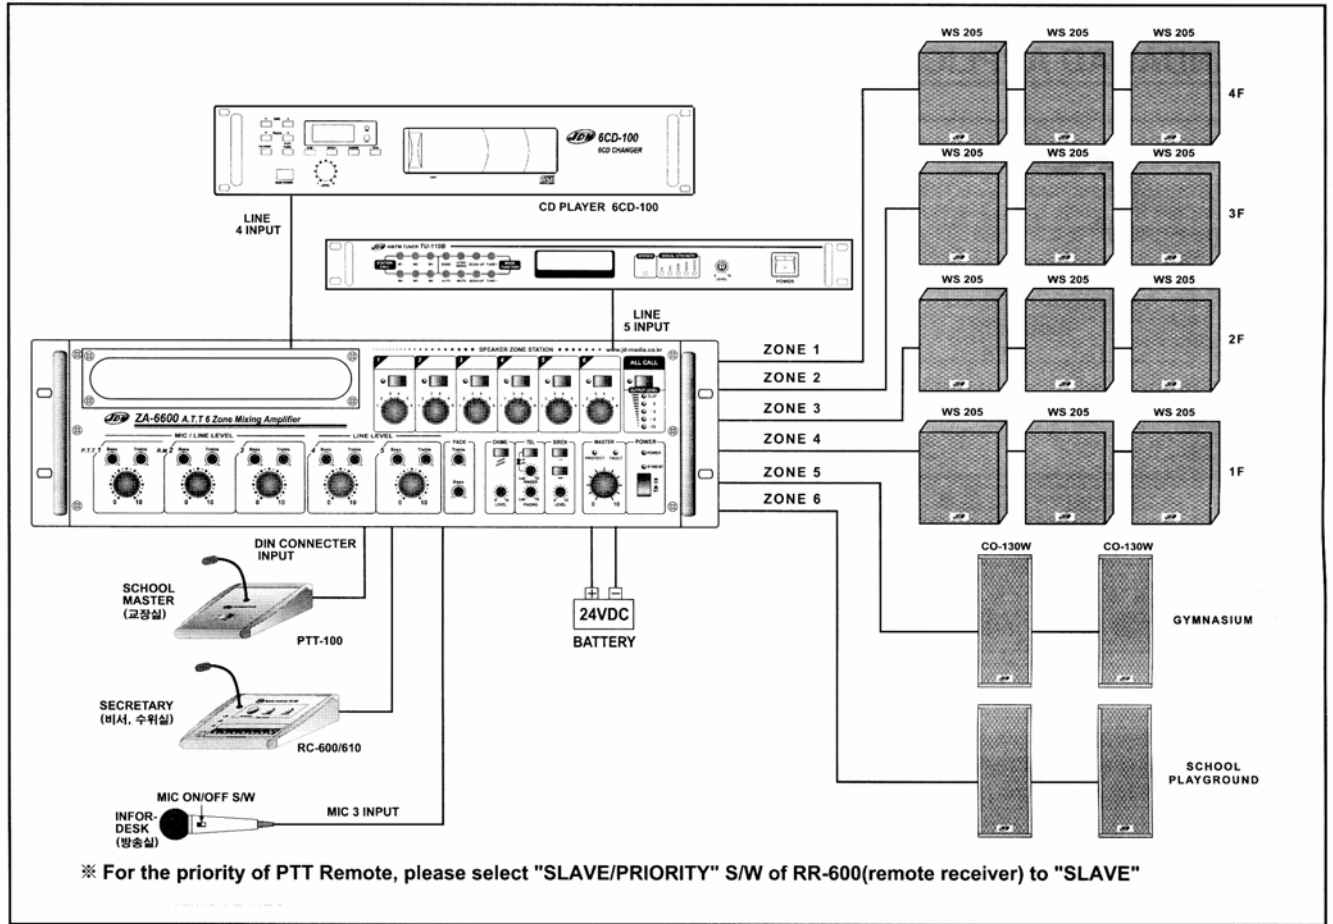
WS 205 WS 205 WS 205

4F

WS 205 WS 205 WS 205

3F

WS 205 WS 205 WS 205

2F

WS 205 WS 205 WS 205

1F

JDM 6CD-100
6CD CHANGER

CD PLAYER 6CD-100

LINE
4 INPUT

JDM TU-110B

POWER

LINE
5 INPUT

SPEAKER ZONE STATION

ALL CALL

JDM ZA-6600 A.T.T 6 Zone Mixing Amplifier

MIC / LINE LEVEL

LINE LEVEL

CHIME

TEL

SIREN

MASTER

POWER

ZONE 1
ZONE 2
ZONE 3
ZONE 4
ZONE 5
ZONE 6

DIN CONNECTER
INPUT

SCHOOL
MASTER
(교장실)

PTT-100

24VDC
BATTERY

CO-130W CO-130W

GYMNASIUM

SECRETARY
(비서, 수위실)

RC-600/610

SCHOOL
PLAYGROUND

MIC ON/OFF S/W

INFOR-
DESK
(방송실)

MIC 3 INPUT

※ For the priority of PTT Remote, please select "SLAVE/PRIORITY" S/W of RR-600(remote receiver) to "SLAVE"